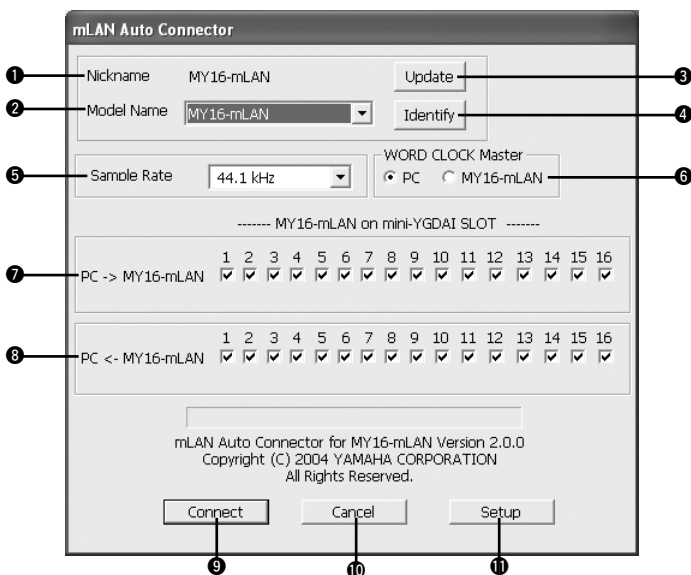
mLAN Auto Connector

1 Nickname MY16-mLAN
Update 3

2 Model Name MY16-mLAN
Identify 4

5 Sample Rate 44.1 kHz

WORD CLOCK Master
PC MY16-mLAN 6

------- MY16-mLAN on mini-YGDAI SLOT -------

7 PC -> MY16-mLAN 1 2 3 4 5 6 7 8 9 10 11 12 13 14 15 16

8 PC <- MY16-mLAN 1 2 3 4 5 6 7 8 9 10 11 12 13 14 15 16

mLAN Auto Connector for MY16-mLAN Version 2.0.0
Copyright (C) 2004 YAMAHA CORPORATION
All Rights Reserved.

Connect Cancel Setup

9 10 11